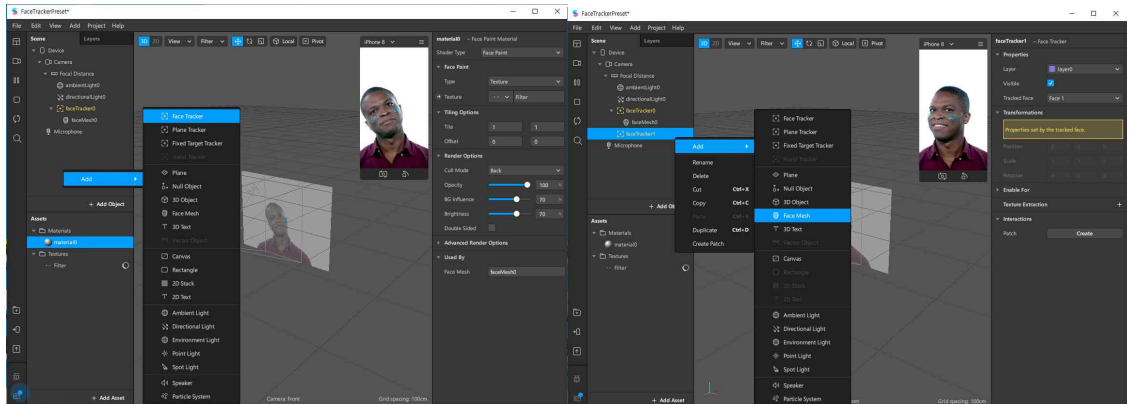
FaceTrackerPreset*
File Edit View Add Project Help
Scene Layers
Device
Camera
Focal Distance
ambientLight0
directionalLight0
faceTracker0
faceMesh0
Microphone
Add
+ Add Object
Assets
Materials
material0
Textures
Filter
+ Add Asset
3D 2D View Filter Local Pivot
iPhone 8
Face Tracker
Plane Tracker
Fixed Target Tracker
Hand Tracker
Plane
Null Object
3D Object
Face Mesh
3D Text
Vector Object
Canvas
Rectangle
2D Stack
2D Text
Ambient Light
Directional Light
Environment Light
Point Light
Spot Light
Speaker
Particle System
Camera: Front
Grid spacing: 100cm
material0 – Face Paint Material
Shader Type Face Paint
Face Paint
Type Texture
Texture Filter
Tiling Options
Tile 1 1
Offset 0 0
Render Options
Cull Mode Back
Opacity 100
BG Influence 70
Brightness 70
Double Sided
Advanced Render Options
Used By
Face Mesh faceMesh0

FaceTrackerPreset*
File Edit View Add Project Help
Scene Layers
Device
Camera
Focal Distance
ambientLight0
directionalLight0
faceTracker0
faceMesh0
faceTracker1
Microphone
Add
Rename
Delete
Cut Ctrl+X
Copy Ctrl+C
Paste Ctrl+V
Duplicate Ctrl+D
Create Patch
+ Add Ob
Assets
Materials
material0
Textures
Filter
+ Add Asset
3D 2D View Filter Local Pivot
iPhone 8
Face Tracker
Plane Tracker
Fixed Target Tracker
Hand Tracker
Plane
Null Object
3D Object
Face Mesh
3D Text
Vector Object
Canvas
Rectangle
2D Stack
2D Text
Ambient Light
Directional Light
Environment Light
Point Light
Spot Light
Speaker
Particle System
Grid spacing: 100cm
faceTracker1 – Face Tracker
Properties
Layer layer0
Visible
Tracked Face Face 1
Transformations
Properties set by the tracked face.
Position
Scale
Rotation
Enable For
Texture Extraction
Interactions
Patch Create